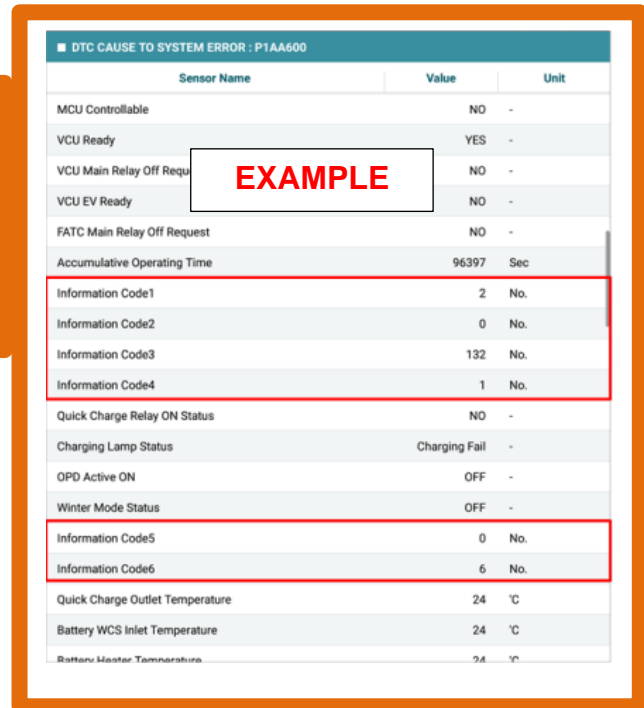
■ DTC CAUSE TO SYSTEM ERROR : P1AA600

| Sensor Name | Value | Unit |
|---|---|---|
| MCU Controllable | NO | - |
| VCU Ready | YES | - |
| VCU Main Relay Off Requ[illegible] | NO | - |
| VCU EV Ready | NO | - |
| FATC Main Relay Off Request | NO | - |
| Accumulative Operating Time | 96397 | Sec |
| Information Code1 | 2 | No. |
| Information Code2 | 0 | No. |
| Information Code3 | 132 | No. |
| Information Code4 | 1 | No. |
| Quick Charge Relay ON Status | NO | - |
| Charging Lamp Status | Charging Fail | - |
| OPD Active ON | OFF | - |
| Winter Mode Status | OFF | - |
| Information Code5 | 0 | No. |
| Information Code6 | 6 | No. |
| Quick Charge Outlet Temperature | 24 | 'C |
| Battery WCS Inlet Temperature | 24 | 'C |
| Battery Heater Temperature | 24 | 'C |

EXAMPLE